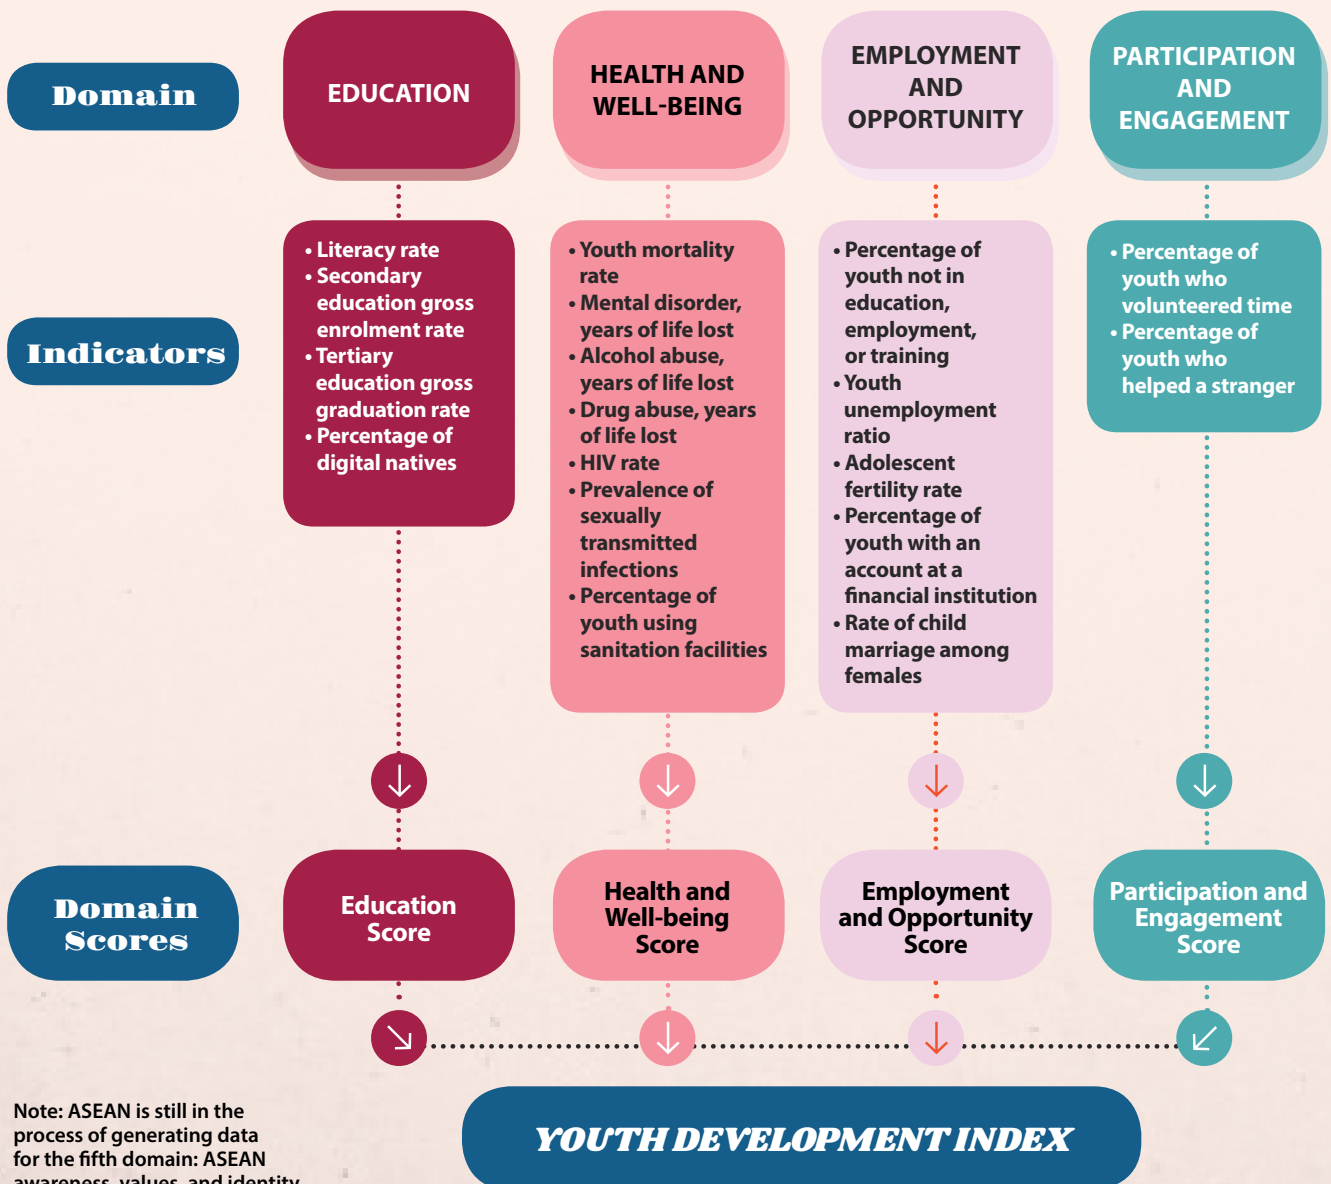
Domain

EDUCATION

HEALTH AND WELL-BEING

EMPLOYMENT AND OPPORTUNITY

PARTICIPATION AND ENGAGEMENT

Indicators

• Literacy rate
• Secondary education gross enrolment rate
• Tertiary education gross graduation rate
• Percentage of digital natives

• Youth mortality rate
• Mental disorder, years of life lost
• Alcohol abuse, years of life lost
• Drug abuse, years of life lost
• HIV rate
• Prevalence of sexually transmitted infections
• Percentage of youth using sanitation facilities

• Percentage of youth not in education, employment, or training
• Youth unemployment ratio
• Adolescent fertility rate
• Percentage of youth with an account at a financial institution
• Rate of child marriage among females

• Percentage of youth who volunteered time
• Percentage of youth who helped a stranger

Domain Scores

Education Score

Health and Well-being Score

Employment and Opportunity Score

Participation and Engagement Score

Note: ASEAN is still in the process of generating data for the fifth domain: ASEAN awareness, values, and identity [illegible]

YOUTH DEVELOPMENT INDEX